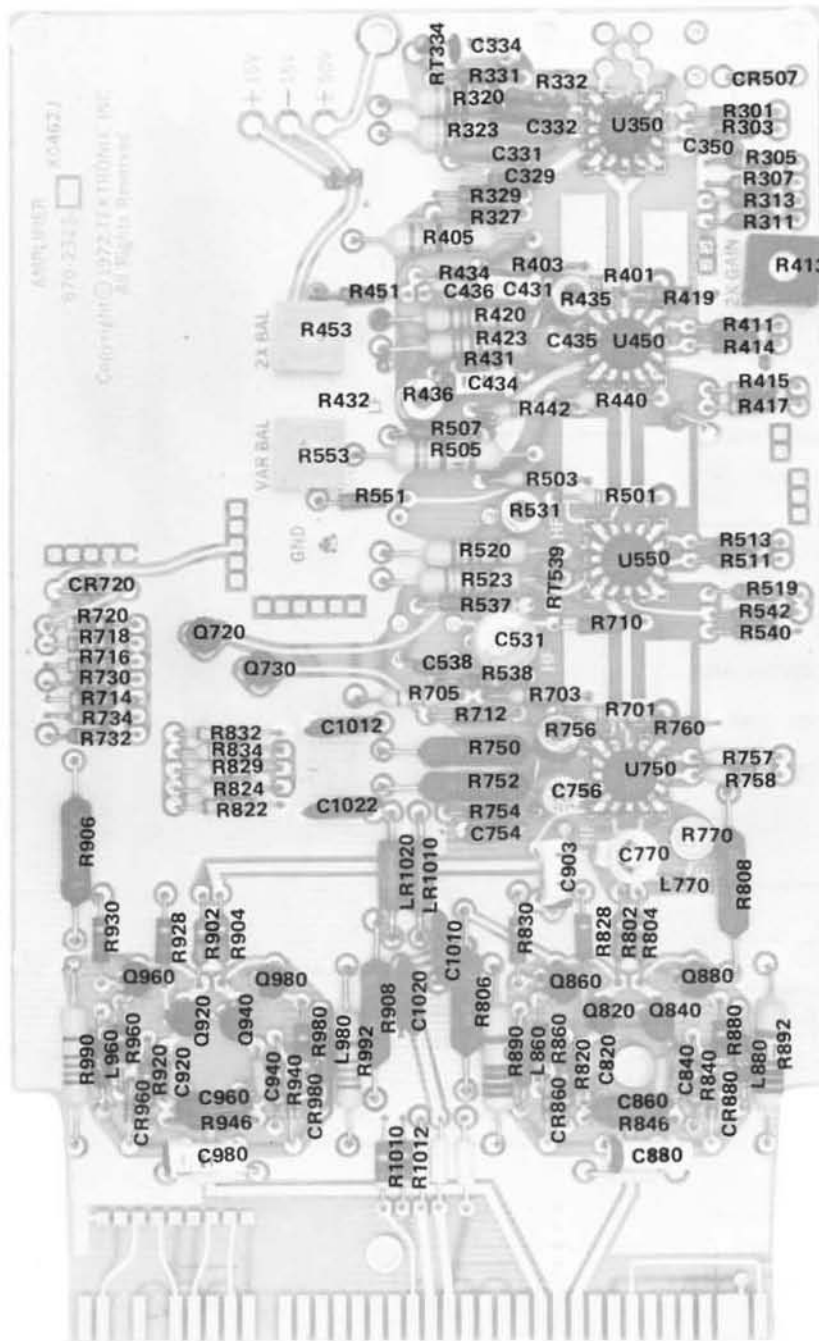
AMPLIFIER A0462J
670-2326-
Copyright © 1972 TEKTRONIX INC
All Rights Reserved

+15V
-15V
+50V

RT334
C334
R331
R332
R320
CR507
R301
R323
C332
U350
R303
C350
C331
R305
C329
R307
R329
R313
R327
R311
R405
R413
2X GAIN
R434
R403
R401
R451
C436
C431
R435
R419
R453
R420
2X BAL
R423
C435
U450
R411
R431
R414
C434
R415
R432
R436
R442
R440
R417
R507
VAR BAL
R553
R505
R503
R501
R551
R531
GND
R520
R513
RT539
U550
R511
R523
R519
CR720
R537
R542
R710
R540
R720
C531
R718
Q720
R716
C538
R730
Q730
R538
R714
R705
R703
R734
R712
R701
R732
R756
R760
R832
C1012
R834
R750
R829
R757
U750
R824
R752
R758
R822
C1022
C756
R754
C754
R906
R770
LR1020
LR1010
C903
C770
L770
R808
R930
R928
R902
R904
R830
R828
R802
R804
C1010
Q960
Q980
Q860
Q880
Q920
Q940
R908
C1020
R806
Q820
Q840
R990
L960
R960
R920
C920
R980
L980
R992
R890
L860
R860
R820
C820
C840
R840
R880
L880
R892
C960
C940
R940
CR960
CR980
CR860
C860
CR880
R946
R846
C980
R1010
R1012
C880